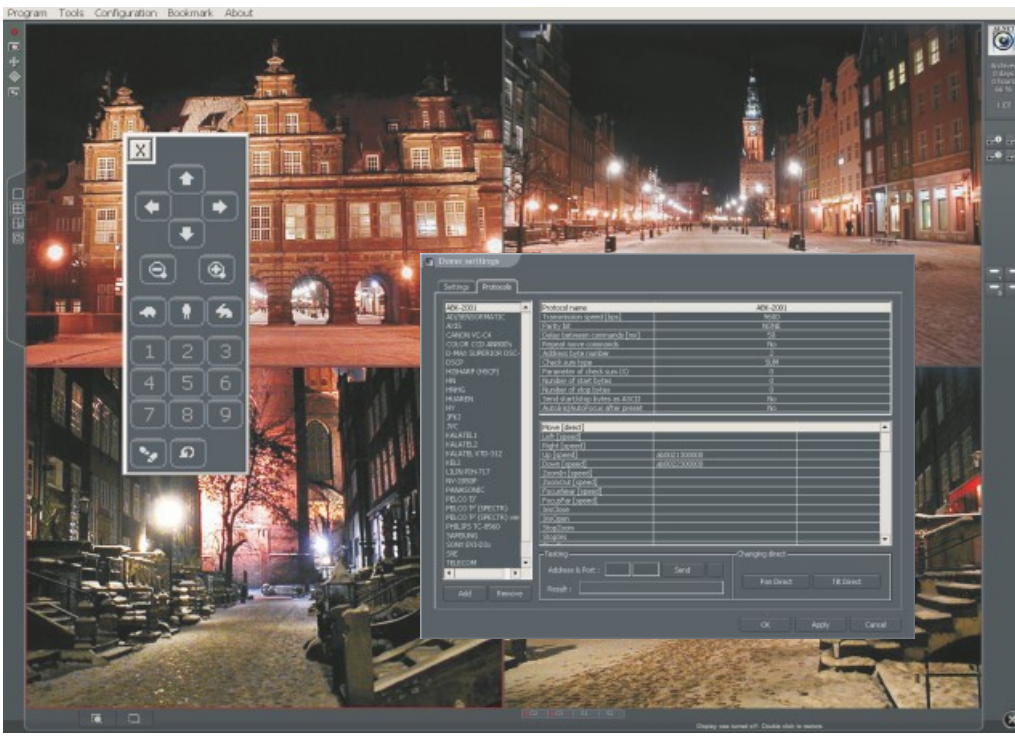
Program Tools Configuration Bookmark About

X

1 2 3
4 5 6
7 8 9

Dome settings

Settings Protocols

ABK-2001
AD/SENSORMATIC
AXIS
CANON VC-C4
COLOR CCD ARRIDS
D-MAX SUPERIOR DSC
DSCP
HISHARP (HSCP)
HN
HRMG
HUAKEN
HY
JPX
JVC
KALATEL1
KALATEL2
KALATEL KTD-312
KBJ
LILIN FDH-717
NV-1050P
PANASONIC
PELCO D
PELCO P (SPECTR)
PELCO P (SPECTR) var
PHILIPS TC-8560
SAMSUNG
SONY EVI-D3x
SRE
TELECOM

| Protocol name | ABK-2001 |
|---|---|
| Transmission speed [bps] | 9600 |
| Parity bit | NONE |
| Delay between commands [ms] | 20 |
| Repeat move commands | No |
| Address byte number | 2 |
| Check sum type | SUM |
| Parameter of check sum CD | 0 |
| Number of start bytes | 0 |
| Number of stop bytes | 0 |
| Send start/stop bytes as ASCII | No |
| AutoIris/AutoFocus after preset | No |

| Move [direct] | | |
|---|---|---|
| Left [speed] | | |
| Right [speed] | | |
| Up [speed] | ab0021000000 | |
| Down [speed] | ab0022000000 | |
| ZoomIn [speed] | | |
| ZoomOut [speed] | | |
| FocusNear [speed] | | |
| FocusFar [speed] | | |
| IrisClose | | |
| IrisOpen | | |
| StopZoom | | |
| StopIris | | |

Add Remove

Testing
Address & Port : Send
Result :

Changing direct
Pan Direct Tilt Direct

OK Apply Cancel

Display was turned off. Double click to restore.